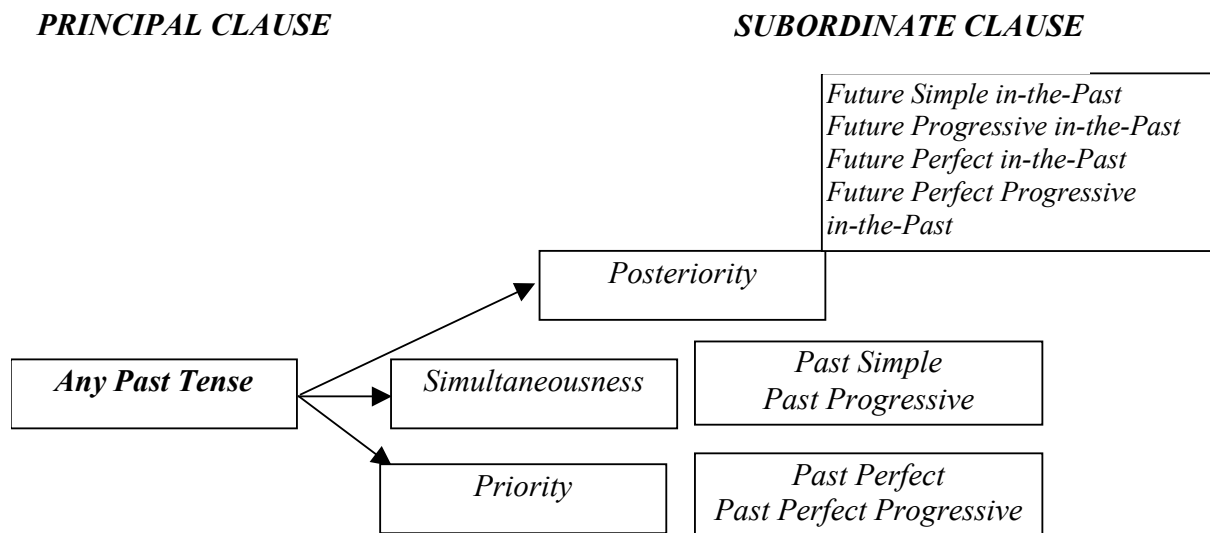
PRINCIPAL CLAUSE

SUBORDINATE CLAUSE

Future Simple in-the-Past
Future Progressive in-the-Past
Future Perfect in-the-Past
Future Perfect Progressive in-the-Past

Posteriority

Any Past Tense

Simultaneousness

Past Simple
Past Progressive

Priority

Past Perfect
Past Perfect Progressive